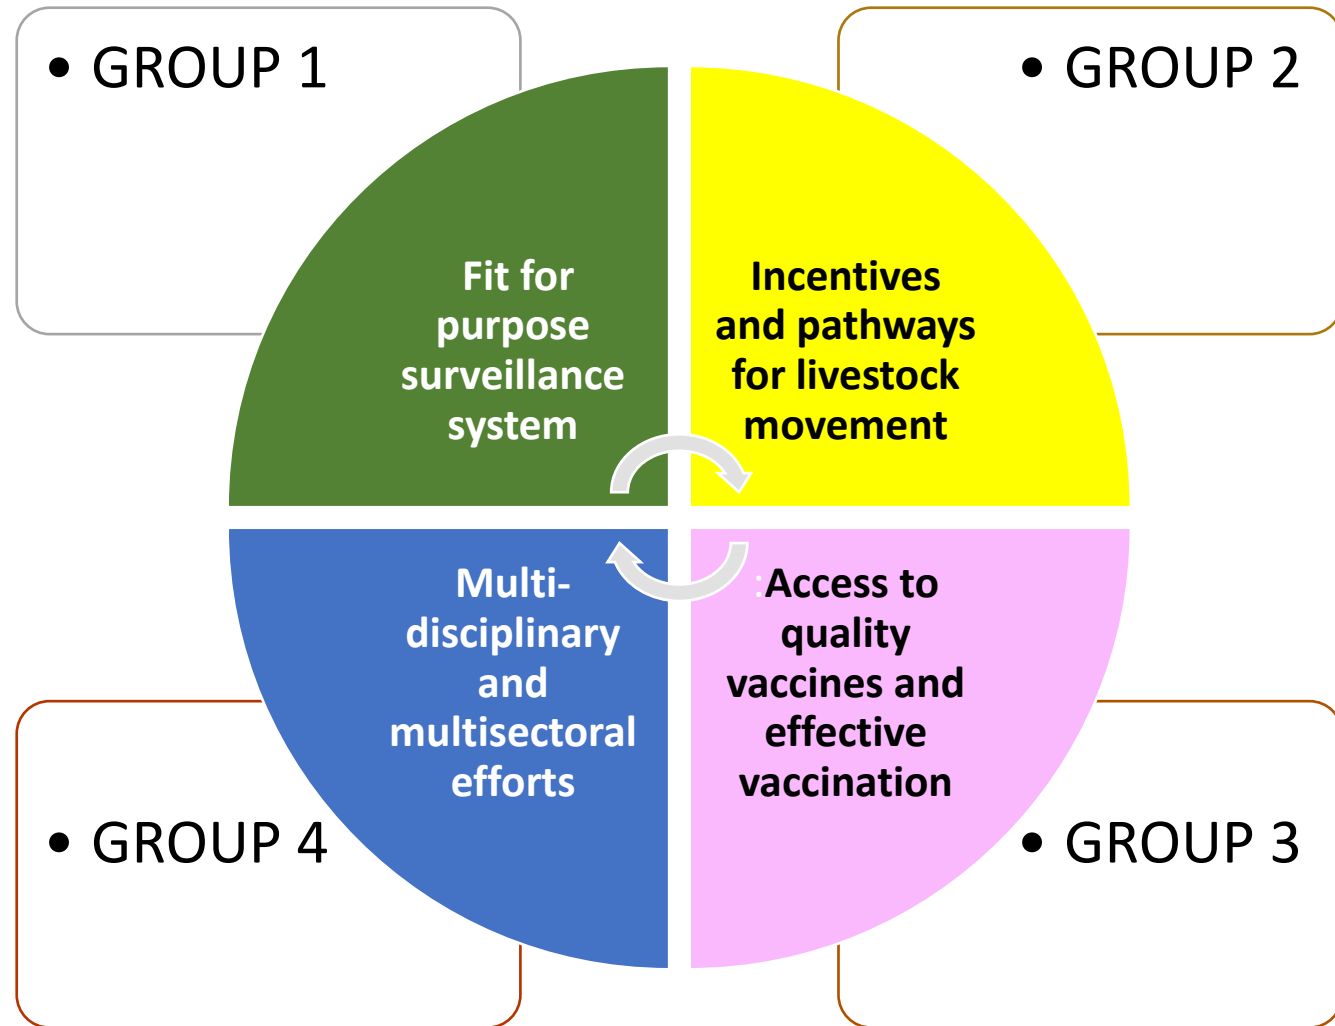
• GROUP 1

• GROUP 2

Fit for purpose surveillance system

Incentives and pathways for livestock movement

Multi-disciplinary and multisectoral efforts

:Access to quality vaccines and effective vaccination

• GROUP 4

• GROUP 3